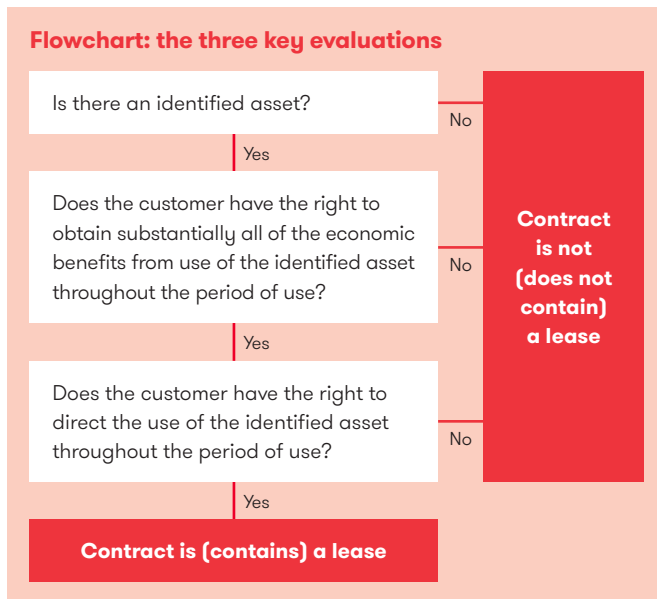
Flowchart: the three key evaluations

Is there an identified asset?

No

Yes

Does the customer have the right to obtain substantially all of the economic benefits from use of the identified asset throughout the period of use?

No

Contract is not (does not contain) a lease

Yes

Does the customer have the right to direct the use of the identified asset throughout the period of use?

No

Yes

Contract is (contains) a lease